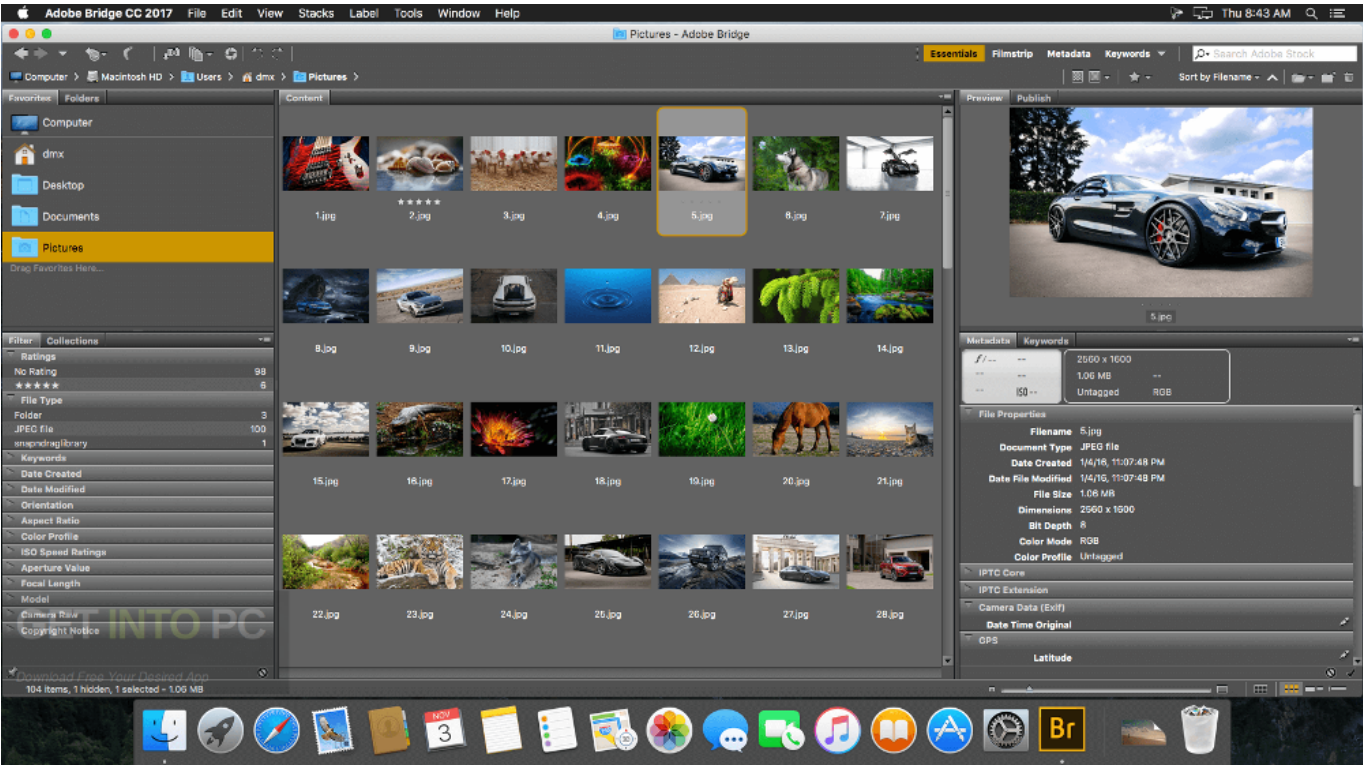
Adobe Bridge CC 2017 File Edit View Stacks Label Tools Window Help
Thu 8:43 AM

Pictures - Adobe Bridge

Essentials Filmstrip Metadata Keywords
Search Adobe Stock

Computer > Macintosh HD > Users > dmx > Pictures >
Sort by Filename

Favorites Folders
Computer
dmx
Desktop
Documents
Pictures
Drag Favorites Here...

Content
1.jpg 2.jpg 3.jpg 4.jpg 5.jpg 6.jpg 7.jpg
8.jpg 9.jpg 10.jpg 11.jpg 12.jpg 13.jpg 14.jpg
15.jpg 16.jpg 17.jpg 18.jpg 19.jpg 20.jpg 21.jpg
22.jpg 23.jpg 24.jpg 25.jpg 26.jpg 27.jpg 28.jpg

Preview Publish
5.jpg

Filter Collections
Ratings
No Rating 98
★★★★★ 6
File Type
Folder 3
JPEG file 100
snapndraglibrary 1
Keywords
Date Created
Date Modified
Orientation
Aspect Ratio
Color Profile
ISO Speed Ratings
Aperture Value
Focal Length
Model
Camera Raw
Copyright Notice

GET INTO PC
Download Free Your Desired App

Metadata Keywords
f/-- --
-- --
-- ISO --
2560 x 1600
1.06 MB --
Untagged RGB

File Properties
Filename 5.jpg
Document Type JPEG file
Date Created 1/4/16, 11:07:48 PM
Date File Modified 1/4/16, 11:07:48 PM
File Size 1.06 MB
Dimensions 2560 x 1600
Bit Depth 8
Color Mode RGB
Color Profile Untagged
IPTC Core
IPTC Extension
Camera Data (Exif)
Date Time Original
GPS
Latitude

104 items, 1 hidden, 1 selected - 1.06 MB

NOV 3
Br